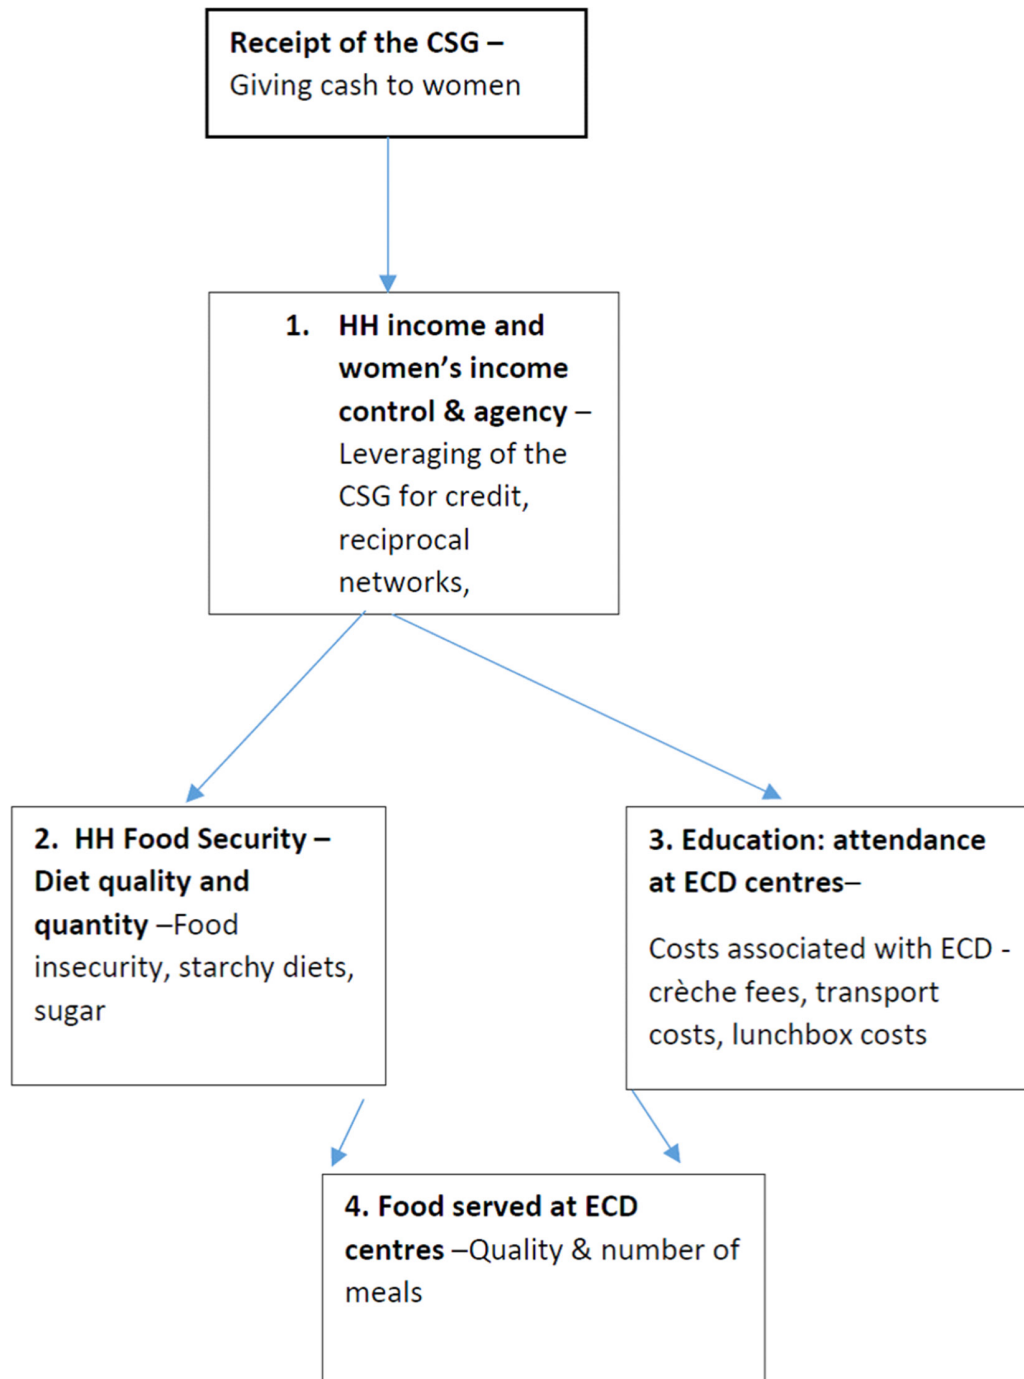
Receipt of the CSG – Giving cash to women

1. HH income and women’s income control & agency – Leveraging of the CSG for credit, reciprocal networks,

2. HH Food Security – Diet quality and quantity –Food insecurity, starchy diets, sugar

3. Education: attendance at ECD centres–

Costs associated with ECD - crèche fees, transport costs, lunchbox costs

4. Food served at ECD centres –Quality & number of meals